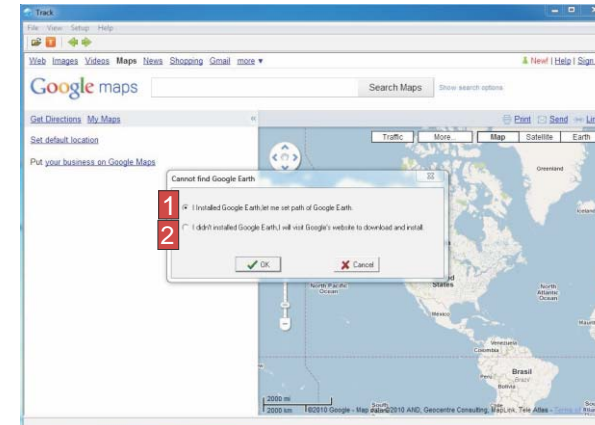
Track

File View Setup Help

Web Images Videos Maps News Shopping Gmail more ▾

New! | Help | Sign

Google maps

Search Maps

Show search options

Get Directions My Maps

Set default location

Put your business on Google Maps

Print Send Lin

Traffic More... Map Satellite Earth

Cannot find Google Earth

1

I Installed Google Earth,let me set path of Google Earth.

2

I didn't installed Google Earth,I will visit Google's website to download and install.

OK

Cancel

Greenland

Iceland

North Pacific Ocean

States

North Atlantic Ocean

Mexico

Venezuela

Colombia

Brasil

Peru

Bolivia

2000 mi

2000 km

©2010 Google - Map data ©2010 AND, Geocentre Consulting, MapLink, Tele Atlas - Terms of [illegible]